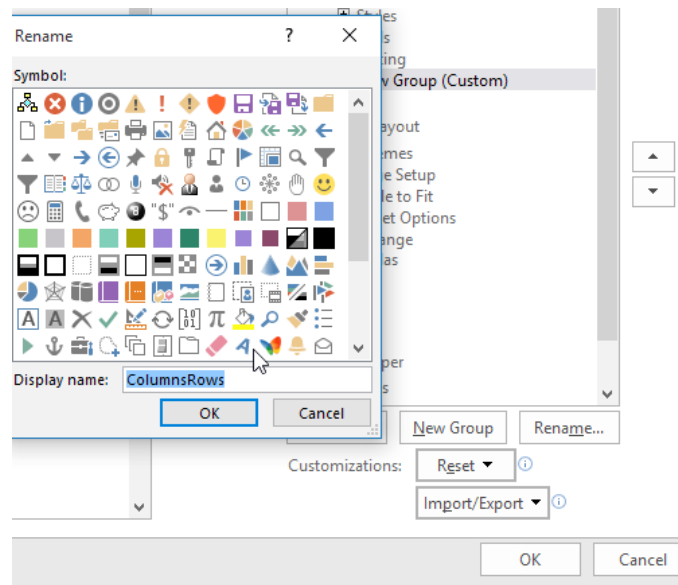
Rename
?
Symbol:
"$"
Display name: ColumnsRows
OK
Cancel
Styles
ting
w Group (Custom)
ayout
emes
e Setup
le to Fit
et Options
ange
as
per
s
New Group
Rename...
Customizations:
Reset ▾
Import/Export ▾
OK
Cancel